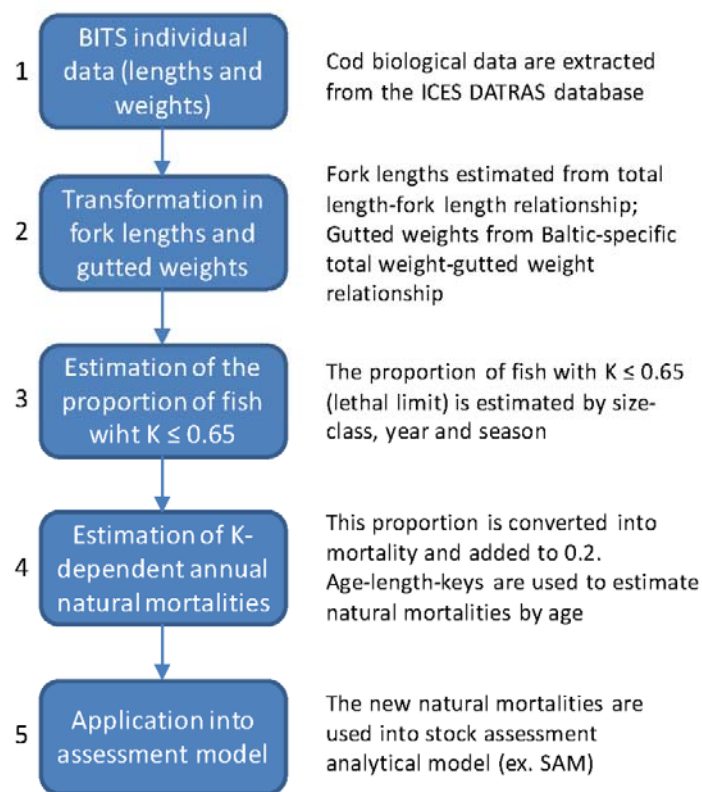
1

BITS individual data (lengths and weights)

Cod biological data are extracted from the ICES DATRAS database

2

Transformation in fork lengths and gutted weights

Fork lengths estimated from total length-fork length relationship; Gutted weights from Baltic-specific total weight-gutted weight relationship

3

Estimation of the proportion of fish wiht K $\leq$ 0.65

The proportion of fish with K $\leq$ 0.65 (lethal limit) is estimated by size-class, year and season

4

Estimation of K-dependent annual natural mortalities

This proportion is converted into mortality and added to 0.2. Age-length-keys are used to estimate natural mortalities by age

5

Application into assessment model

The new natural mortalities are used into stock assessment analytical model (ex. SAM)